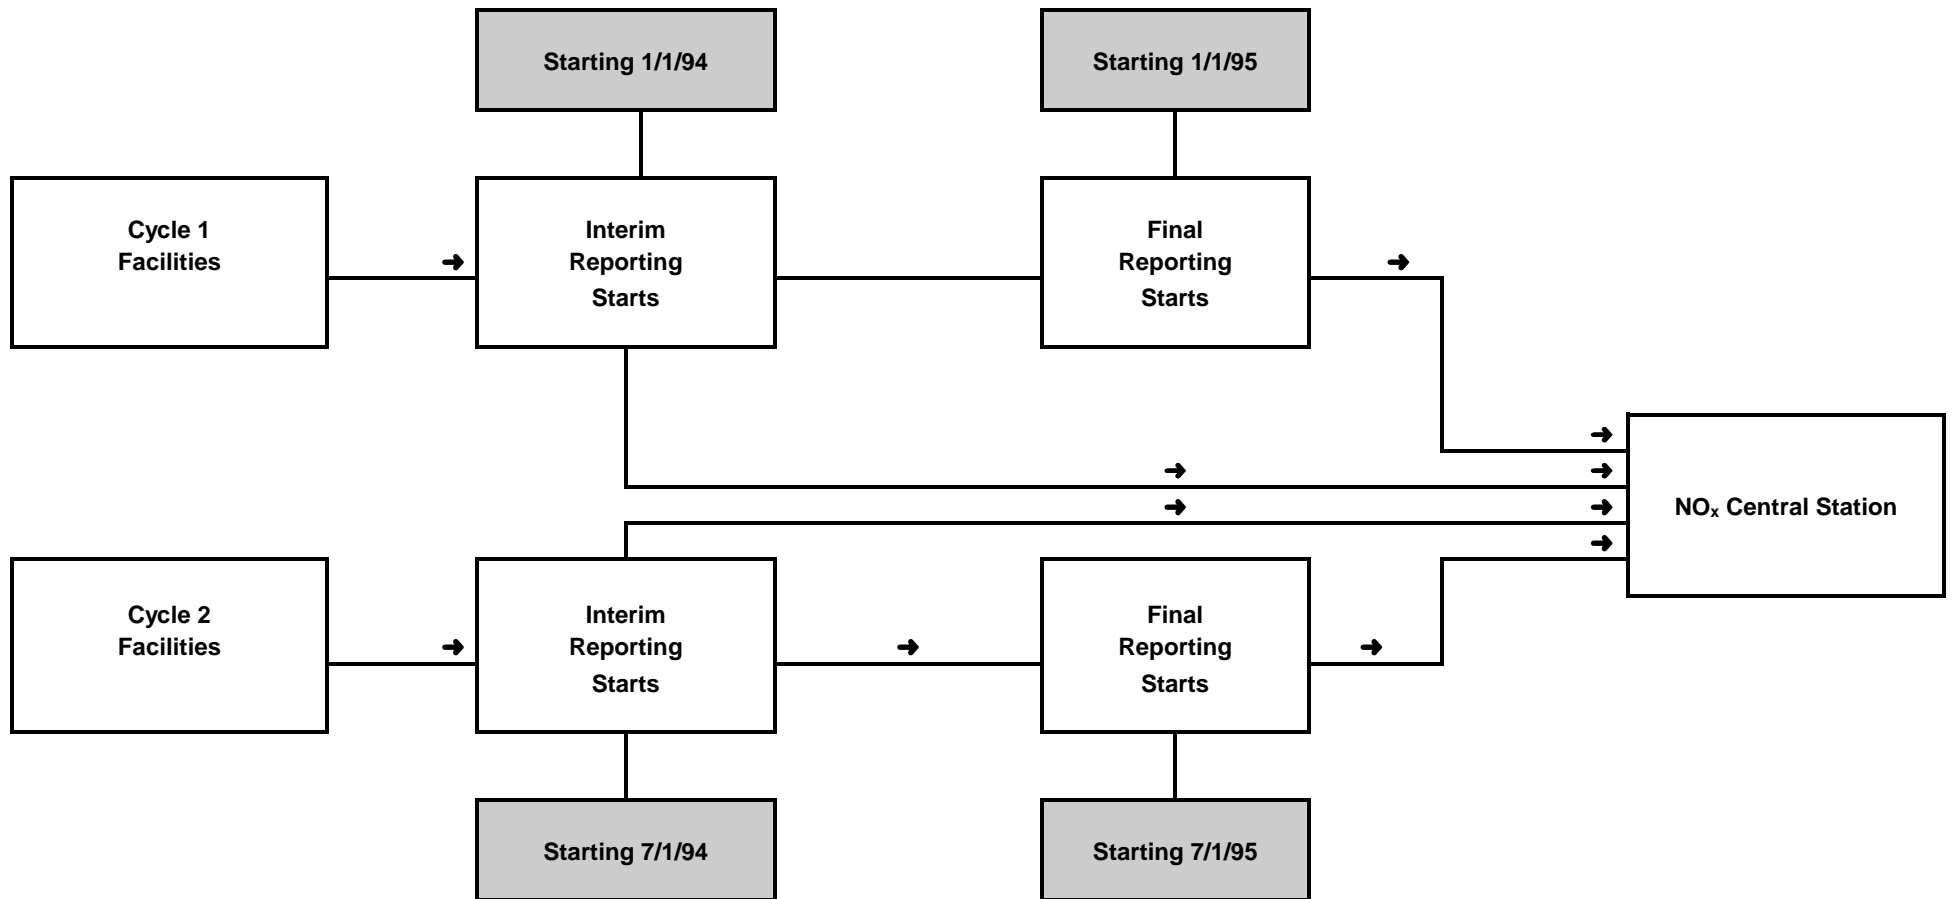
Starting 1/1/94

Starting 1/1/95

Cycle 1 Facilities

Interim Reporting Starts

Final Reporting Starts

$NO_x$ Central Station

Cycle 2 Facilities

Interim Reporting Starts

Final Reporting Starts

Starting 7/1/94

Starting 7/1/95